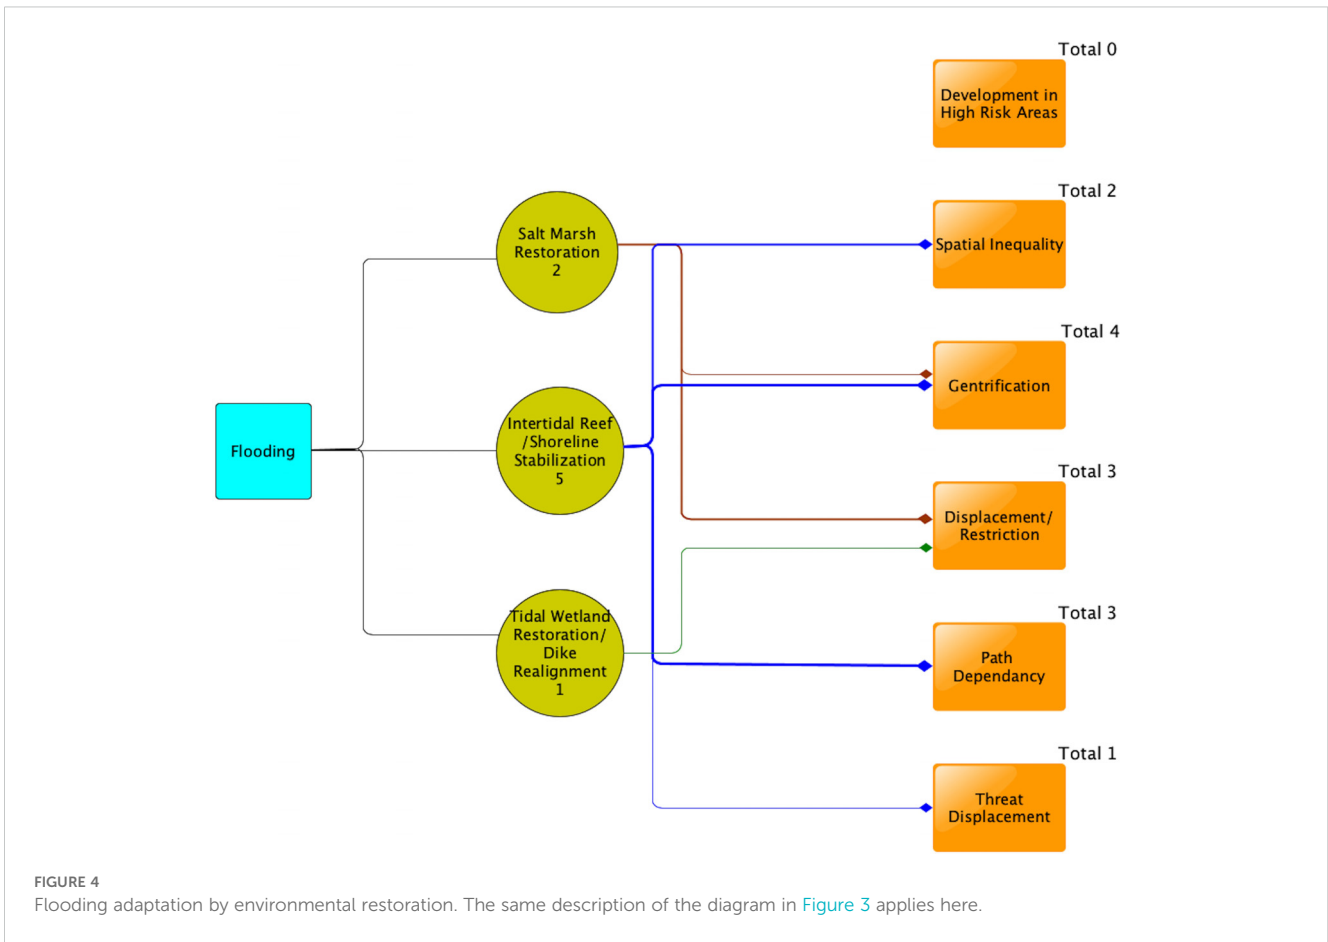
Total 0
Development in High Risk Areas

Total 2
Spatial Inequality

Total 4
Gentrification

Total 3
Displacement/ Restriction

Total 3
Path Dependancy

Total 1
Threat Displacement

Flooding

Salt Marsh Restoration 2

Intertidal Reef /Shoreline Stabilization 5

Tidal Wetland Restoration/ Dike Realignment 1

FIGURE 4
Flooding adaptation by environmental restoration. The same description of the diagram in Figure 3 applies here.